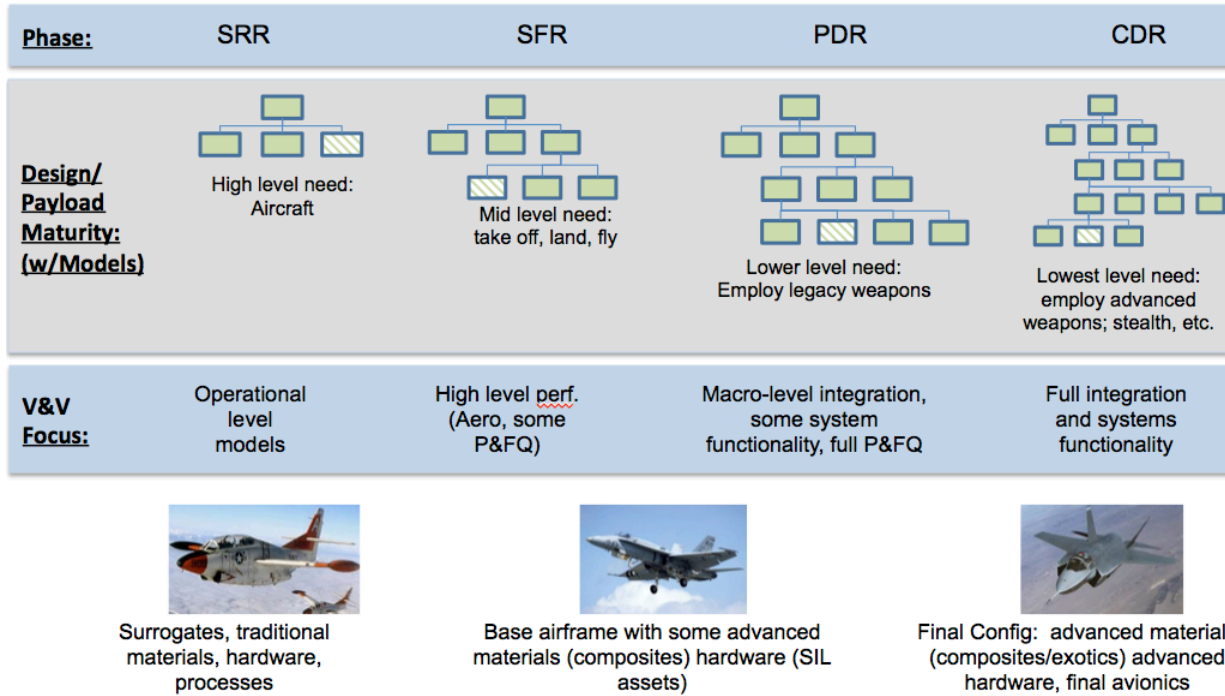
| Phase: | SRR | SFR | PDR | CDR |
|---|---|---|---|---|
| Design/ Payload Maturity: (w/Models) | High level need: Aircraft | Mid level need: take off, land, fly | Lower level need: Employ legacy weapons | Lowest level need: employ advanced weapons; stealth, etc. |
| V&V Focus: | Operational level models | High level perf. (Aero, some P&FQ) | Macro-level integration, some system functionality, full P&FQ | Full integration and systems functionality |

Surrogates, traditional materials, hardware, processes

Base airframe with some advanced materials (composites) hardware (SIL assets)

Final Config: advanced material (composites/exotics) advanced hardware, final avionics